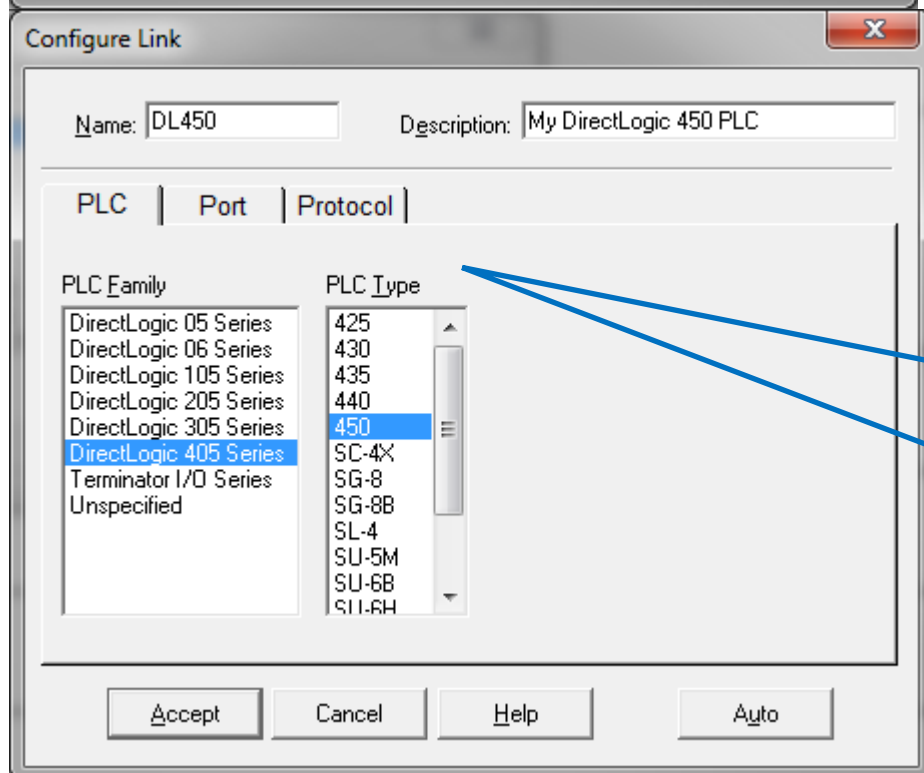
Configure Link

Name: DL450

Description: My DirectLogic 450 PLC

PLC | Port | Protocol

PLC Family
DirectLogic 05 Series
DirectLogic 06 Series
DirectLogic 105 Series
DirectLogic 205 Series
DirectLogic 305 Series
DirectLogic 405 Series
Terminator I/O Series
Unspecified

PLC Type
425
430
435
440
450
SC-4X
SG-8
SG-8B
SL-4
SU-5M
SU-6B
SU-6H

Accept
Cancel
Help
Auto